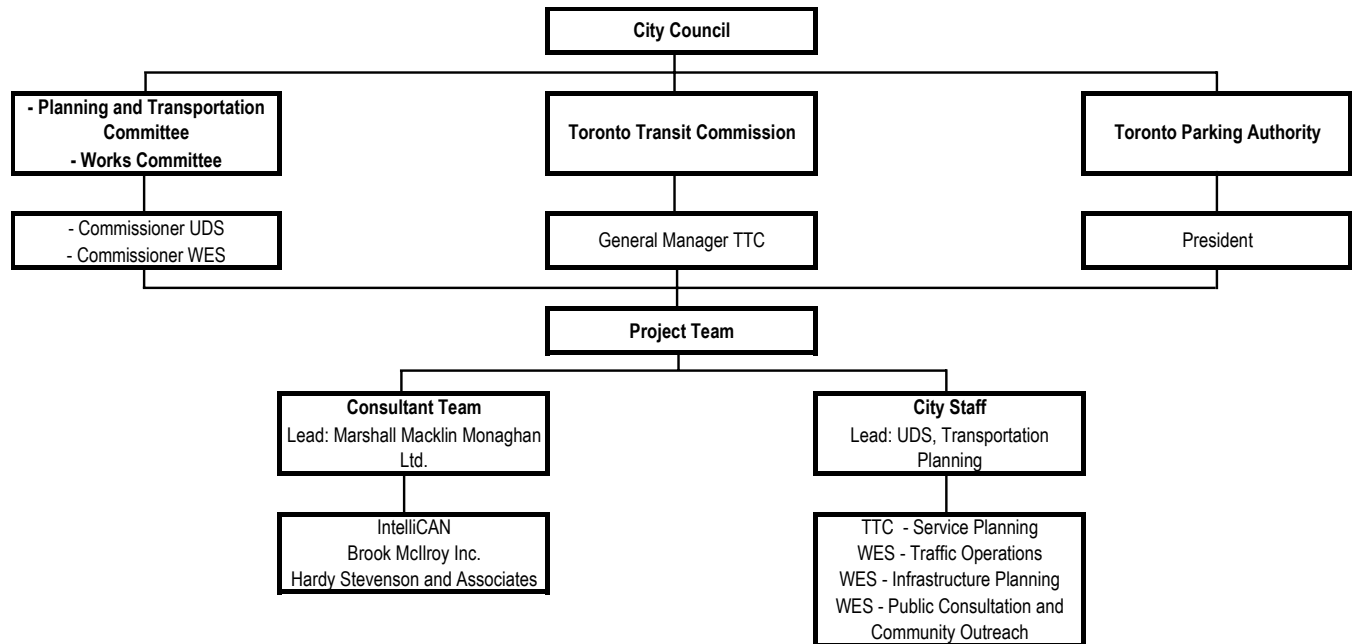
City Council

- Planning and Transportation Committee
- Works Committee

Toronto Transit Commission

Toronto Parking Authority

- Commissioner UDS
- Commissioner WES

General Manager TTC

President

Project Team

Consultant Team
Lead: Marshall Macklin Monaghan Ltd.

City Staff
Lead: UDS, Transportation Planning

IntelliCAN
Brook McIlroy Inc.
Hardy Stevenson and Associates

TTC - Service Planning
WES - Traffic Operations
WES - Infrastructure Planning
WES - Public Consultation and Community Outreach